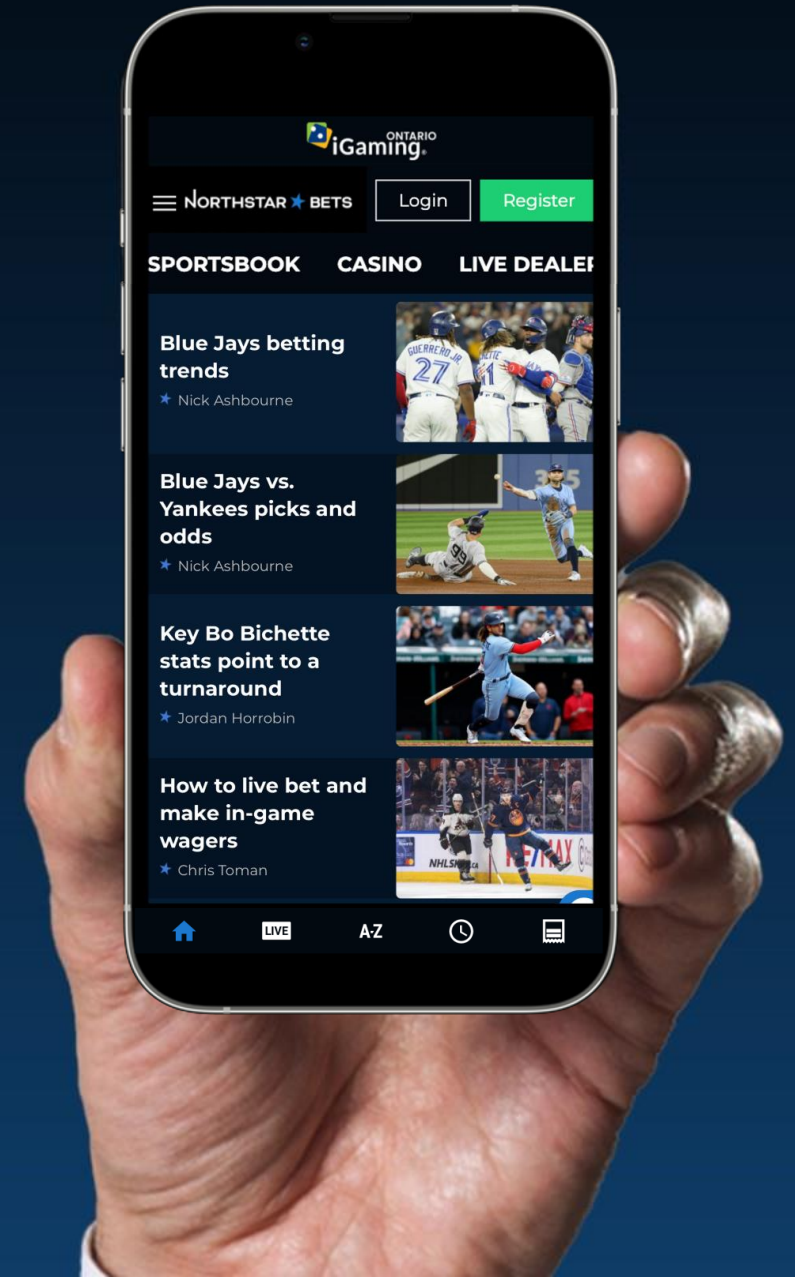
ONTARIO
iGaming

NORTHSTAR ★ BETS

Login

Register

SPORTSBOOK

CASINO

LIVE DEALE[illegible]

Blue Jays betting trends
★ Nick Ashbourne

GUERRERO JR
27

Blue Jays vs. Yankees picks and odds
★ Nick Ashbourne

99

Key Bo Bichette stats point to a turnaround
★ Jordan Horrobin

How to live bet and make in-game wagers
★ Chris Toman

NHLSK

LIVE

A-Z